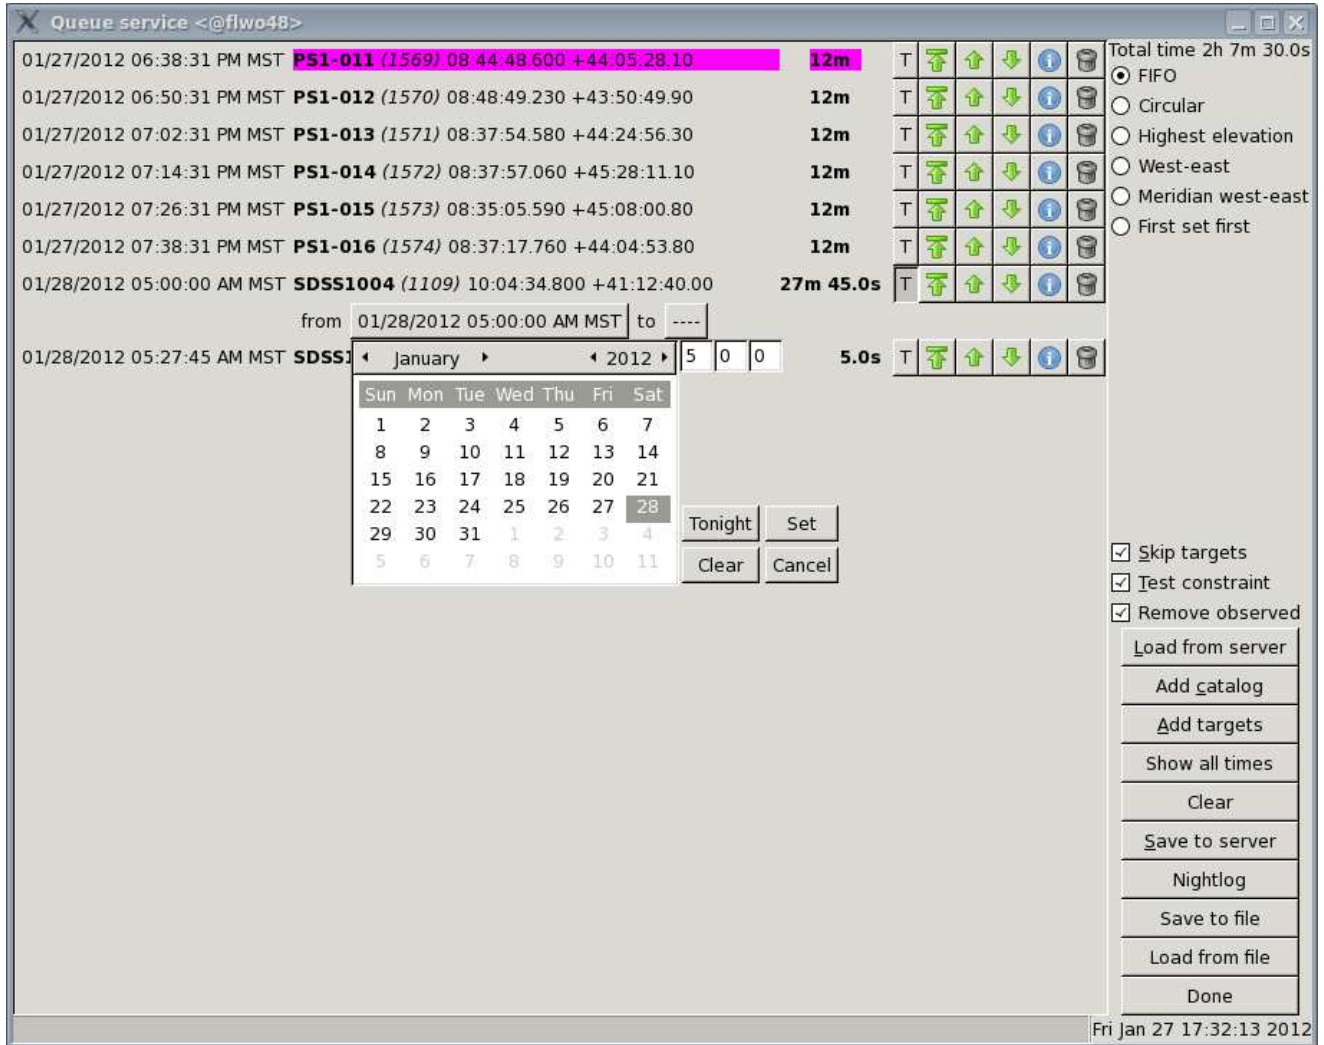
Queue service <@flwo48>

01/27/2012 06:38:31 PM MST **PS1-011** *(1569)* 08:44:48.600 +44:05:28.10 **12m** T

01/27/2012 06:50:31 PM MST **PS1-012** *(1570)* 08:48:49.230 +43:50:49.90 **12m** T

01/27/2012 07:02:31 PM MST **PS1-013** *(1571)* 08:37:54.580 +44:24:56.30 **12m** T

01/27/2012 07:14:31 PM MST **PS1-014** *(1572)* 08:37:57.060 +45:28:11.10 **12m** T

01/27/2012 07:26:31 PM MST **PS1-015** *(1573)* 08:35:05.590 +45:08:00.80 **12m** T

01/27/2012 07:38:31 PM MST **PS1-016** *(1574)* 08:37:17.760 +44:04:53.80 **12m** T

01/28/2012 05:00:00 AM MST **SDSS1004** *(1109)* 10:04:34.800 +41:12:40.00 **27m 45.0s** T

from 01/28/2012 05:00:00 AM MST to ----

01/28/2012 05:27:45 AM MST **SDSS1** January 2012 5 0 0 **5.0s** T

| Sun | Mon | Tue | Wed | Thu | Fri | Sat |
|---|---|---|---|---|---|---|
| 1 | 2 | 3 | 4 | 5 | 6 | 7 |
| 8 | 9 | 10 | 11 | 12 | 13 | 14 |
| 15 | 16 | 17 | 18 | 19 | 20 | 21 |
| 22 | 23 | 24 | 25 | 26 | 27 | 28 |
| 29 | 30 | 31 | 1 | 2 | 3 | 4 |
| 5 | 6 | 7 | 8 | 9 | 10 | 11 |

Tonight Set
Clear Cancel

Total time 2h 7m 30.0s
FIFO
Circular
Highest elevation
West-east
Meridian west-east
First set first

Skip targets
Test constraint
Remove observed
Load from server
Add catalog
Add targets
Show all times
Clear
Save to server
Nightlog
Save to file
Load from file
Done

Fri Jan 27 17:32:13 2012